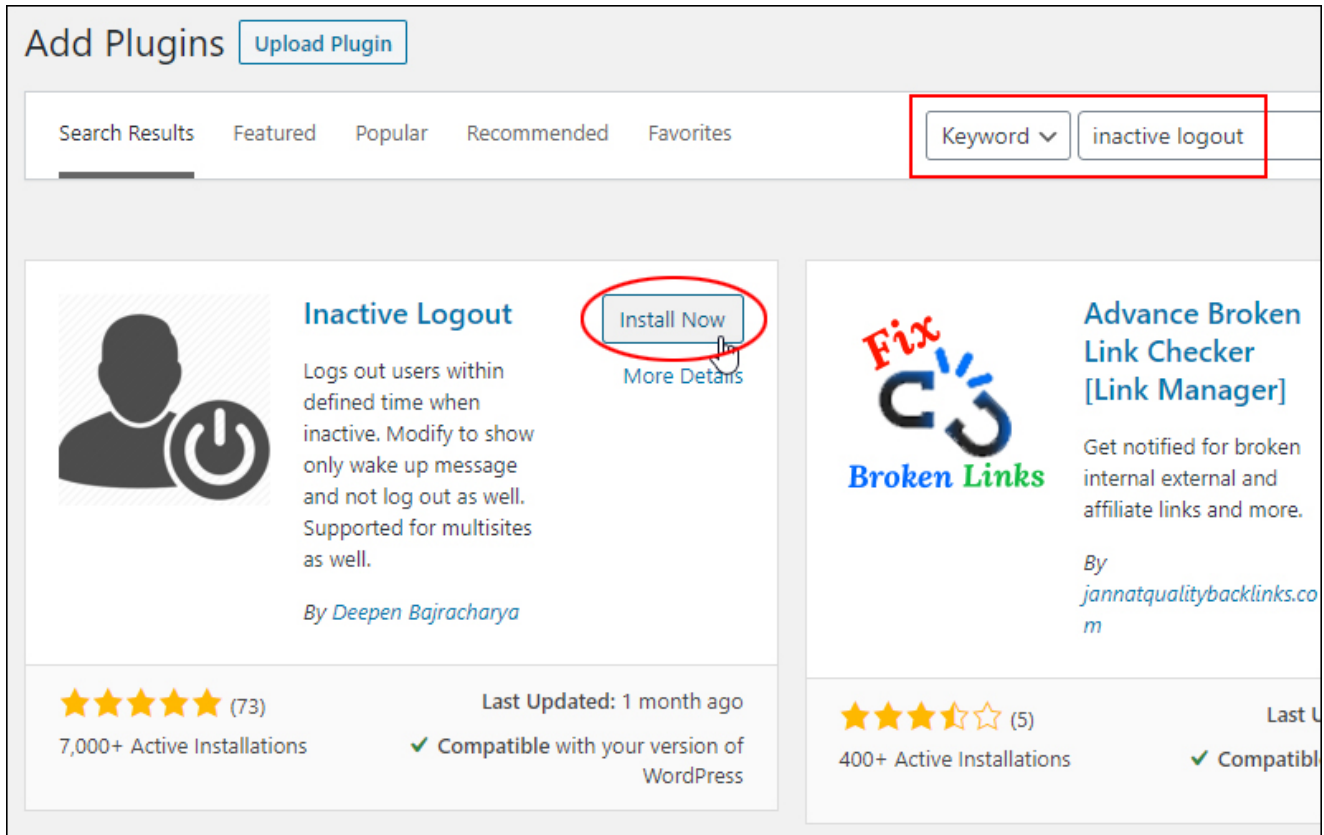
Add Plugins Upload Plugin

Search Results Featured Popular Recommended Favorites

Keyword inactive logout

Inactive Logout

Install Now

More Details

Logs out users within defined time when inactive. Modify to show only wake up message and not log out as well. Supported for multisites as well.

By Deepen Bajracharya

(73)

7,000+ Active Installations

Last Updated: 1 month ago

✓ Compatible with your version of WordPress

Fix

Broken Links

Advance Broken Link Checker [Link Manager]

Get notified for broken internal external and affiliate links and more.

By jannatqualitybacklinks.com

(5)

400+ Active Installations

Last U

✓ Compatibl